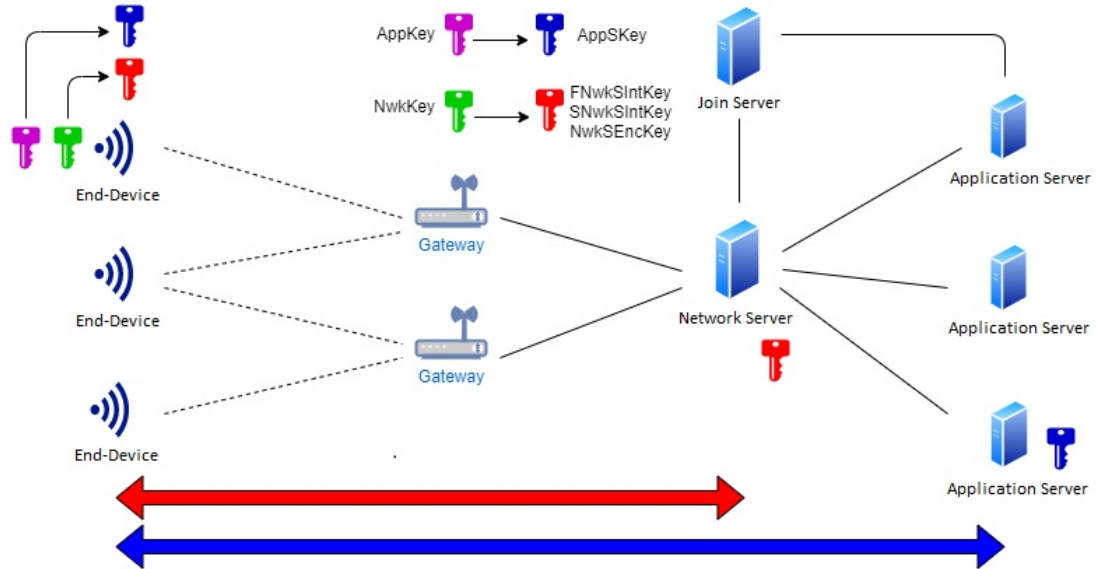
AppKey

AppSKey

NwkKey

FNwkSIntKey
SNwkSIntKey
NwkSEncKey

Join Server

End-Device

Gateway

Application Server

End-Device

Network Server

Application Server

Gateway

End-Device

Application Server